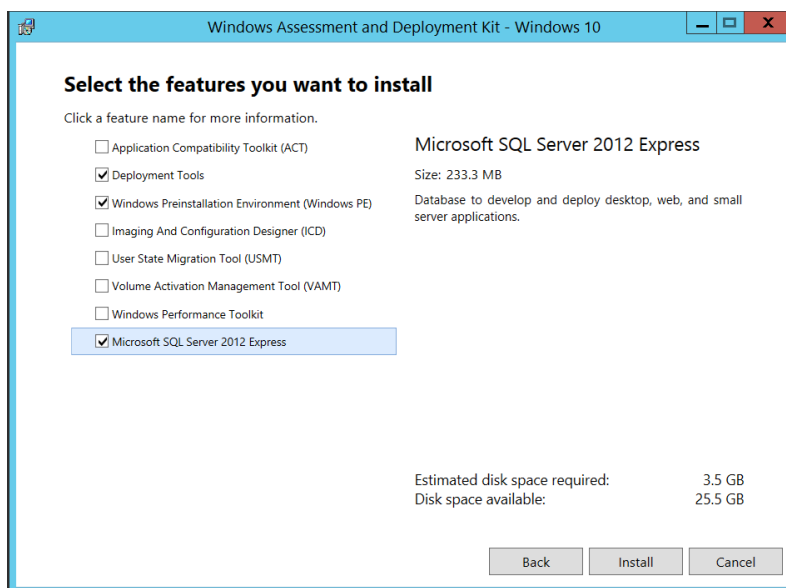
Windows Assessment and Deployment Kit - Windows 10

Select the features you want to install

Click a feature name for more information.

Application Compatibility Toolkit (ACT)
Deployment Tools
Windows Preinstallation Environment (Windows PE)
Imaging And Configuration Designer (ICD)
User State Migration Tool (USMT)
Volume Activation Management Tool (VAMT)
Windows Performance Toolkit
Microsoft SQL Server 2012 Express

Microsoft SQL Server 2012 Express

Size: 233.3 MB

Database to develop and deploy desktop, web, and small server applications.

Estimated disk space required: 3.5 GB
Disk space available: 25.5 GB

Back
Install
Cancel